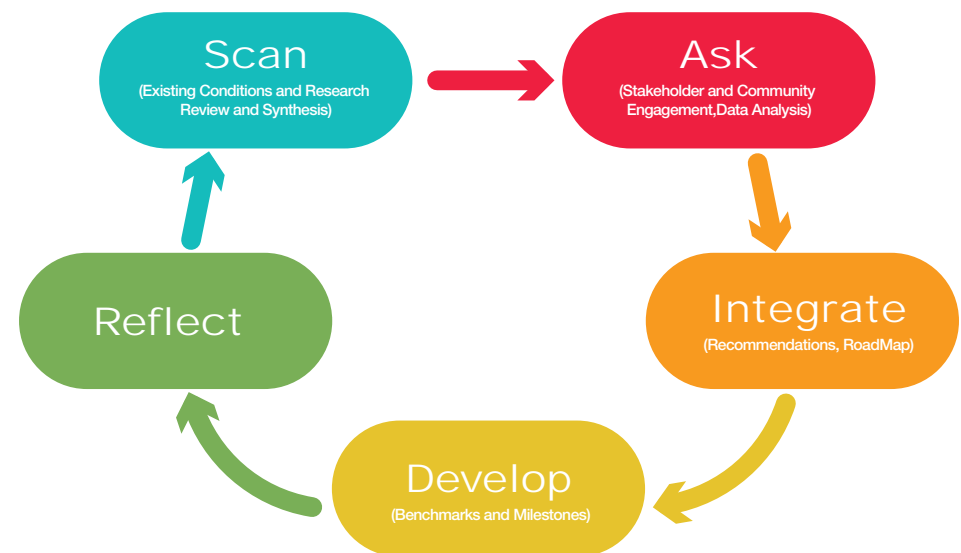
Scan
(Existing Conditions and Research Review and Synthesis)

Ask
(Stakeholder and Community Engagement,Data Analysis)

Integrate
(Recommendations, RoadMap)

Develop
(Benchmarks and Milestones)

Reflect